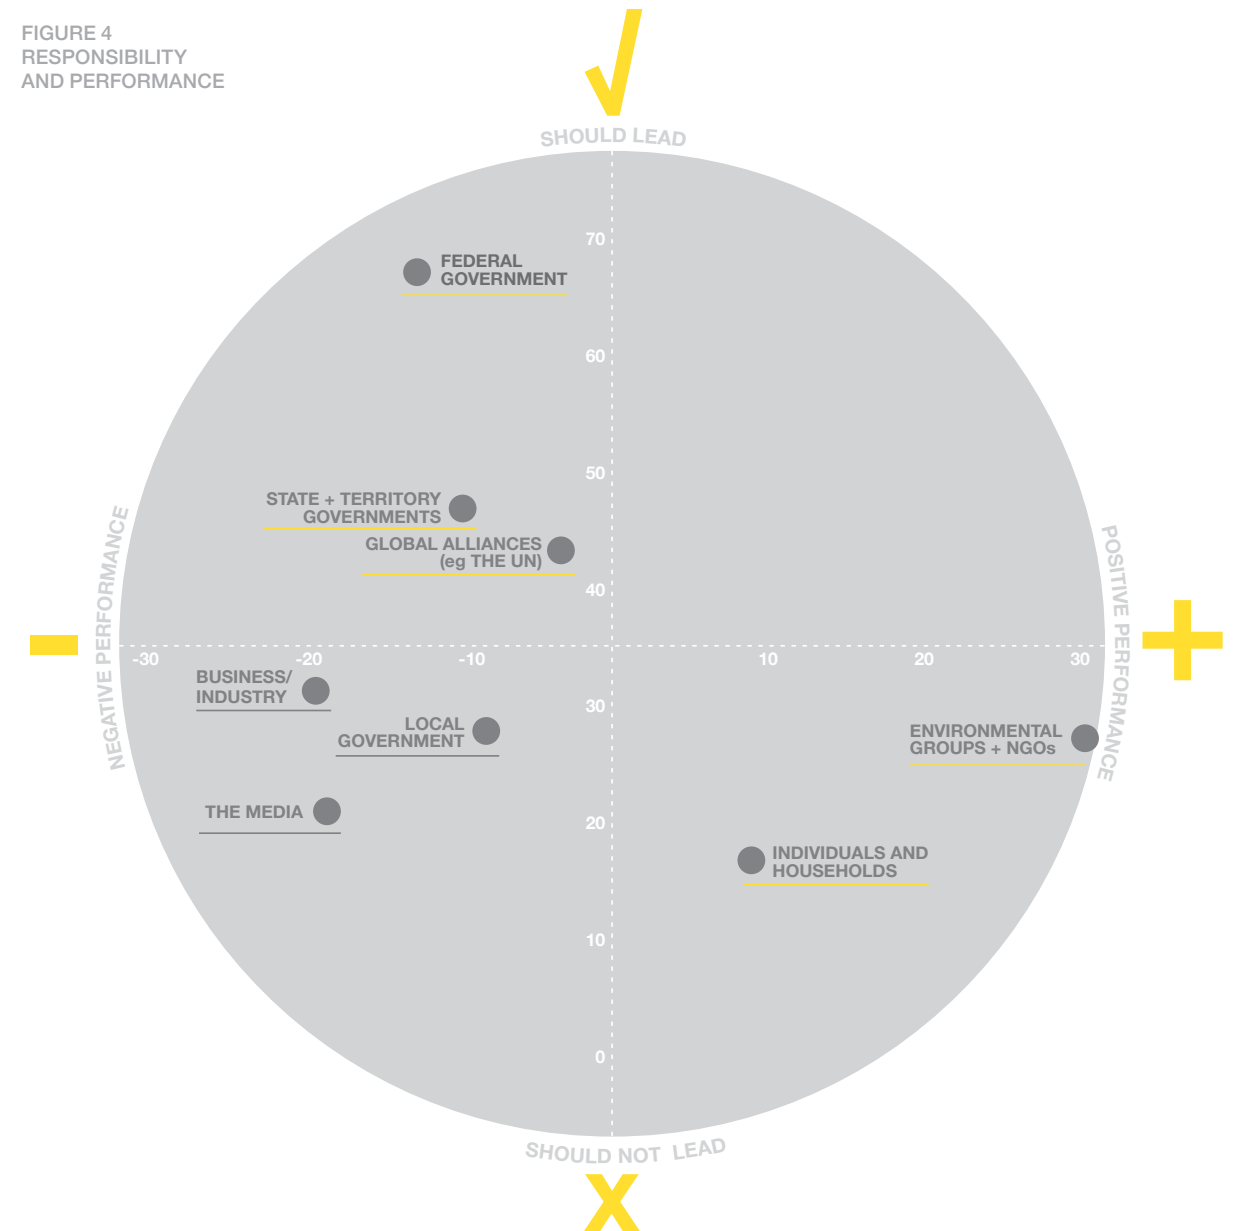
FIGURE 4
RESPONSIBILITY
AND PERFORMANCE

√

SHOULD LEAD

70

FEDERAL GOVERNMENT

60

50

STATE + TERRITORY GOVERNMENTS

GLOBAL ALLIANCES (eg THE UN)

40

NEGATIVE PERFORMANCE

-

-30 -20 -10 10 20 30

POSITIVE PERFORMANCE

+

BUSINESS/ INDUSTRY

30

LOCAL GOVERNMENT

ENVIRONMENTAL GROUPS + NGOs

THE MEDIA

20

INDIVIDUALS AND HOUSEHOLDS

10

0

SHOULD NOT LEAD

X